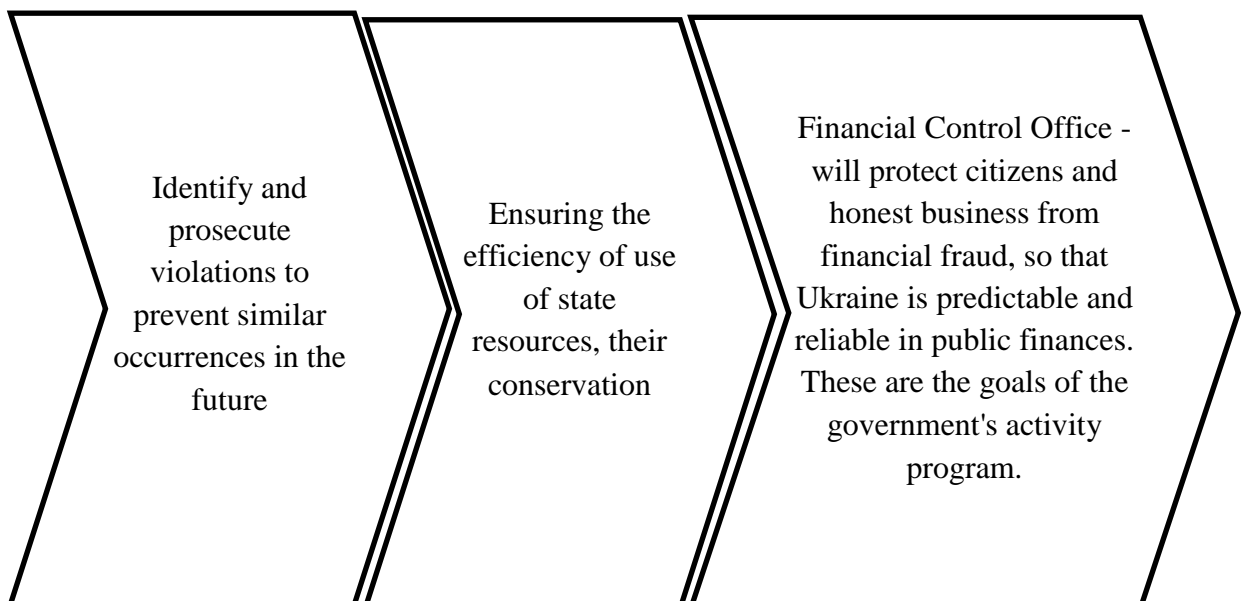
Identify and prosecute violations to prevent similar occurrences in the future

Ensuring the efficiency of use of state resources, their conservation

Financial Control Office - will protect citizens and honest business from financial fraud, so that Ukraine is predictable and reliable in public finances. These are the goals of the government's activity program.